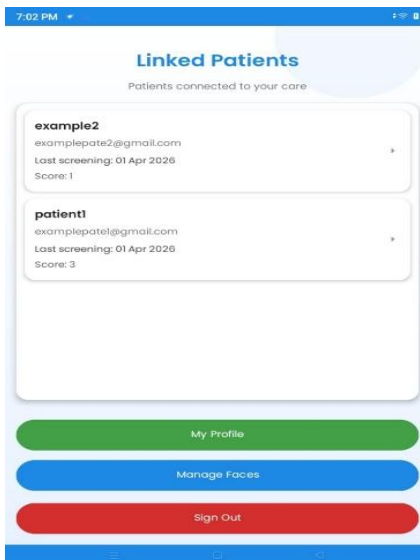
7:02 PM

Linked Patients

Patients connected to your care

example2
examplepate2@gmail.com
Last screening: 01 Apr 2026
Score: 1

patient1
examplepatel@gmail.com
Last screening: 01 Apr 2026
Score: 3

My Profile

Manage Faces

Sign Out